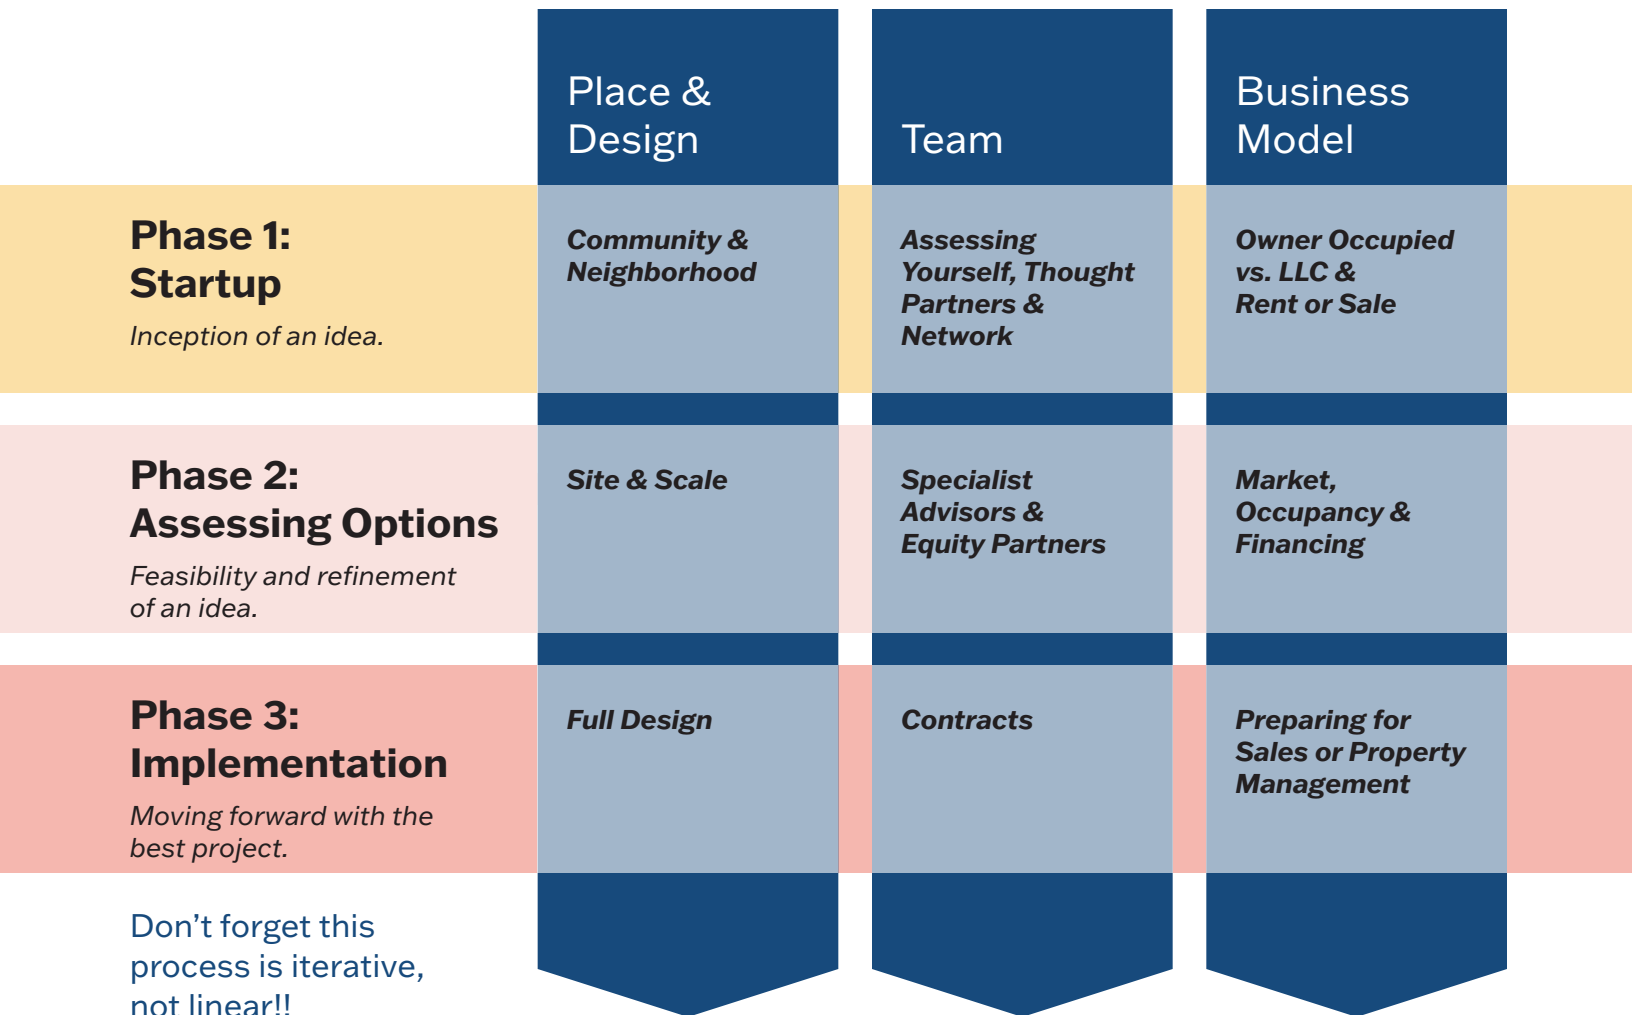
|  | Place & Design | Team | Business Model |
|---|---|---|---|
| **Phase 1: Startup** *Inception of an idea.* | *Community & Neighborhood* | *Assessing Yourself, Thought Partners & Network* | *Owner Occupied vs. LLC & Rent or Sale* |
| **Phase 2: Assessing Options** *Feasibility and refinement of an idea.* | *Site & Scale* | *Specialist Advisors & Equity Partners* | *Market, Occupancy & Financing* |
| **Phase 3: Implementation** *Moving forward with the best project.* | *Full Design* | *Contracts* | *Preparing for Sales or Property Management* |

Don’t forget this process is iterative, not linear!!